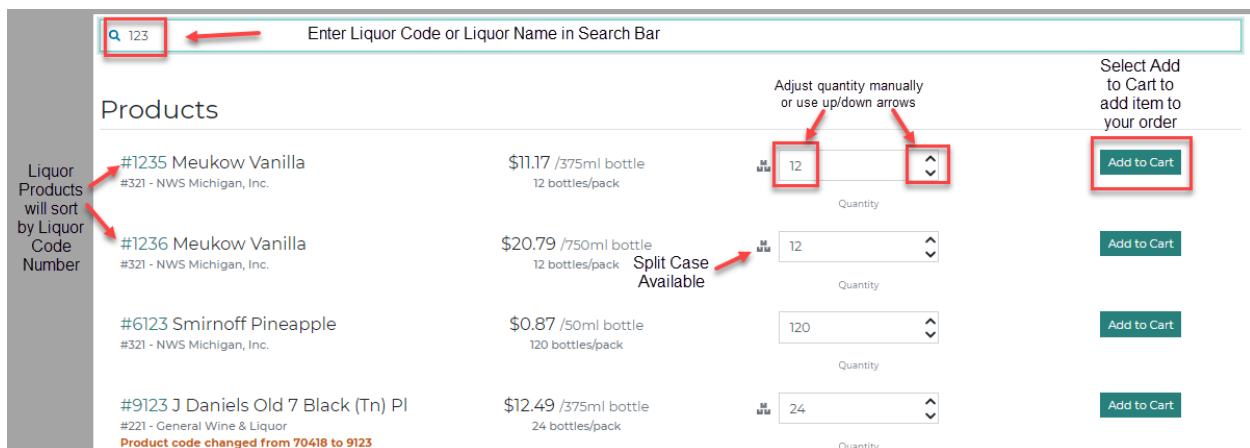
123

Enter Liquor Code or Liquor Name in Search Bar

Products

Adjust quantity manually or use up/down arrows

Select Add to Cart to add item to your order

Liquor Products will sort by Liquor Code Number

#1235 Meukow Vanilla
#321 - NWS Michigan, Inc.

$11.17 /375ml bottle
12 bottles/pack

12
Quantity

Add to Cart

#1236 Meukow Vanilla
#321 - NWS Michigan, Inc.

$20.79 /750ml bottle
12 bottles/pack

Split Case Available

12
Quantity

Add to Cart

#6123 Smirnoff Pineapple
#321 - NWS Michigan, Inc.

$0.87 /50ml bottle
120 bottles/pack

120
Quantity

Add to Cart

#9123 J Daniels Old 7 Black (Tn) Pl
#221 - General Wine & Liquor
Product code changed from 70418 to 9123

$12.49 /375ml bottle
24 bottles/pack

24
Quantity

Add to Cart